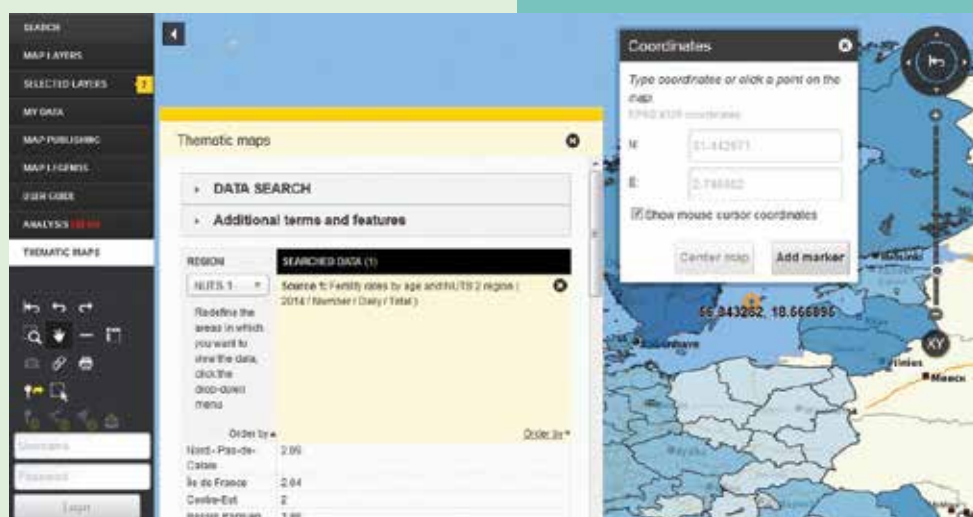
SEARCH
MAP LAYERS
SELECTED LAYERS 2
MY DATA
MAP PUBLISHING
MAP LEGENDS
USER GUIDE
ANALYSIS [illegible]
THEMATIC MAPS

Username
Password
Login

Thematic maps

DATA SEARCH
Additional terms and features

REGION
NUTS 1
Redefine the areas in which you want to view the data, click the drop-down menu

SEARCHED DATA (1)
Source 1: Fertility rates by age and NUTS 2 region ( 2014 / Number / Daily / Total )

Order by
Order by

| | |
|---|---|
| Nord - Pas-de-Calais | 2.06 |
| Île de France | 2.04 |
| Centre-Est | 2 |
| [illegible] | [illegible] |

Coordinates
Type coordinates or click a point on the map.
EPSG:4326 coordinates
N: 51.442671
E: 2.746682
Show mouse cursor coordinates
Center map
Add marker

56.843262, 18.666895
XY
Bordeaux
Vilnius
Minsk